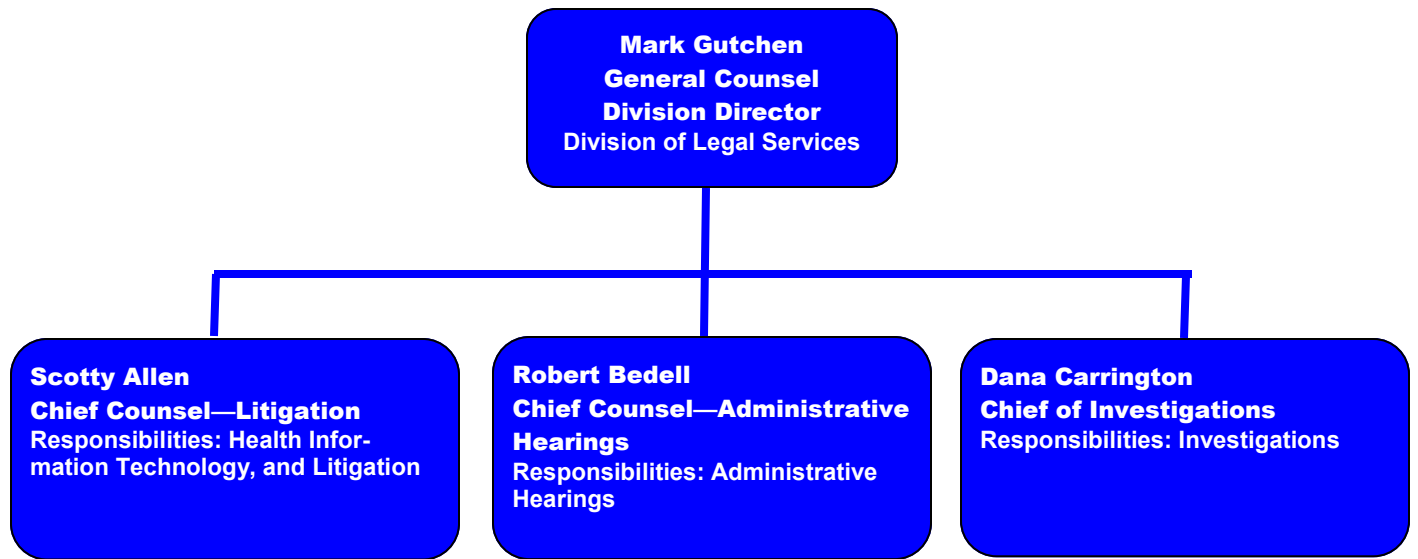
Mark Gutchen
General Counsel
Division Director
Division of Legal Services

Scotty Allen
Chief Counsel—Litigation
Responsibilities: Health Information Technology, and Litigation

Robert Bedell
Chief Counsel—Administrative Hearings
Responsibilities: Administrative Hearings

Dana Carrington
Chief of Investigations
Responsibilities: Investigations